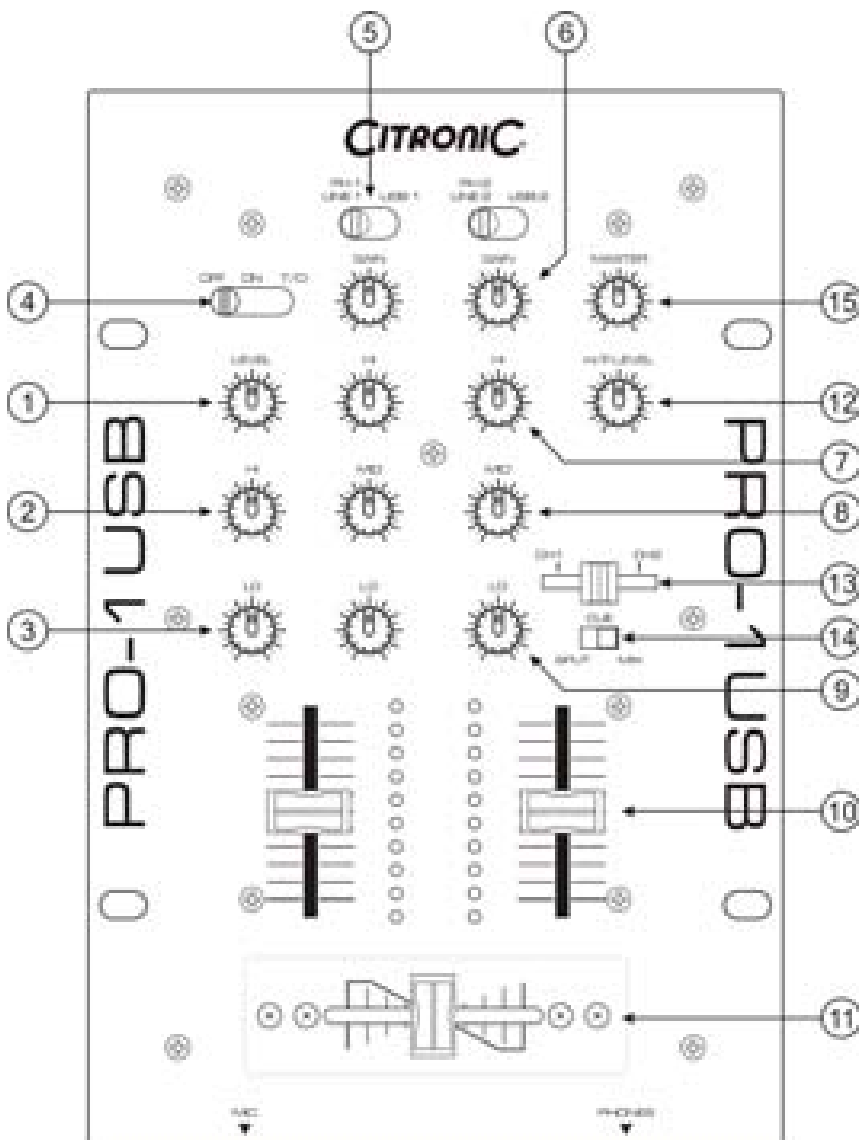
5
6
CITRONIC
CH1
LINE 1 USB 1
CH2
LINE 2 USB 2
4
OFF ON T/O
GAIN
GAIN
MASTER
15
LEVEL
HI
HI
PHONES LEVEL
1
12
PRO-1USB
PRO-1USB
7
2
HI
MID
MID
8
CH1 CH2
13
LO
LO
LO
3
CUE
SPLIT MIX
14
9
10
11
MIC
PHONES